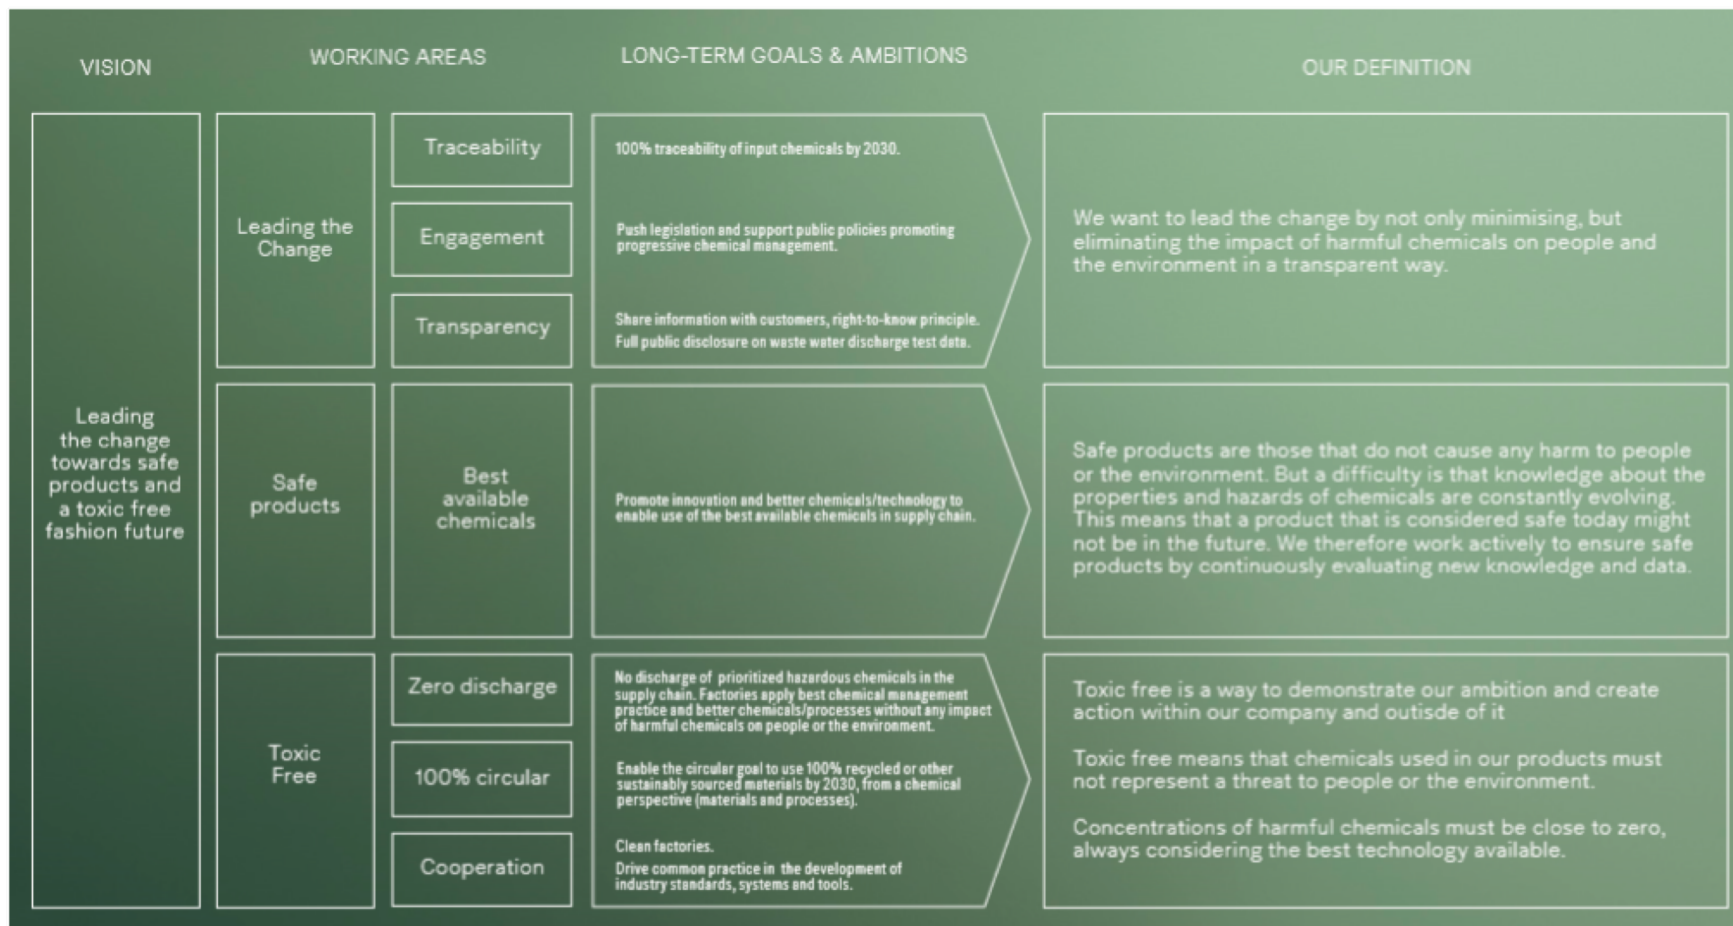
VISION

WORKING AREAS

LONG-TERM GOALS & AMBITIONS

OUR DEFINITION

Leading the change towards safe products and a toxic free fashion future

Leading the Change

Traceability

Engagement

Transparency

100% traceability of input chemicals by 2030.

Push legislation and support public policies promoting progressive chemical management.

Share information with customers, right-to-know principle.

Full public disclosure on waste water discharge test data.

We want to lead the change by not only minimising, but eliminating the impact of harmful chemicals on people and the environment in a transparent way.

Safe products

Best available chemicals

Promote innovation and better chemicals/technology to enable use of the best available chemicals in supply chain.

Safe products are those that do not cause any harm to people or the environment. But a difficulty is that knowledge about the properties and hazards of chemicals are constantly evolving. This means that a product that is considered safe today might not be in the future. We therefore work actively to ensure safe products by continuously evaluating new knowledge and data.

Toxic Free

Zero discharge

100% circular

Cooperation

No discharge of prioritized hazardous chemicals in the supply chain. Factories apply best chemical management practice and better chemicals/processes without any impact of harmful chemicals on people or the environment.

Enable the circular goal to use 100% recycled or other sustainably sourced materials by 2030, from a chemical perspective (materials and processes).

Clean factories.

Drive common practice in the development of industry standards, systems and tools.

Toxic free is a way to demonstrate our ambition and create action within our company and outisde of it

Toxic free means that chemicals used in our products must not represent a threat to people or the environment.

Concentrations of harmful chemicals must be close to zero, always considering the best technology available.